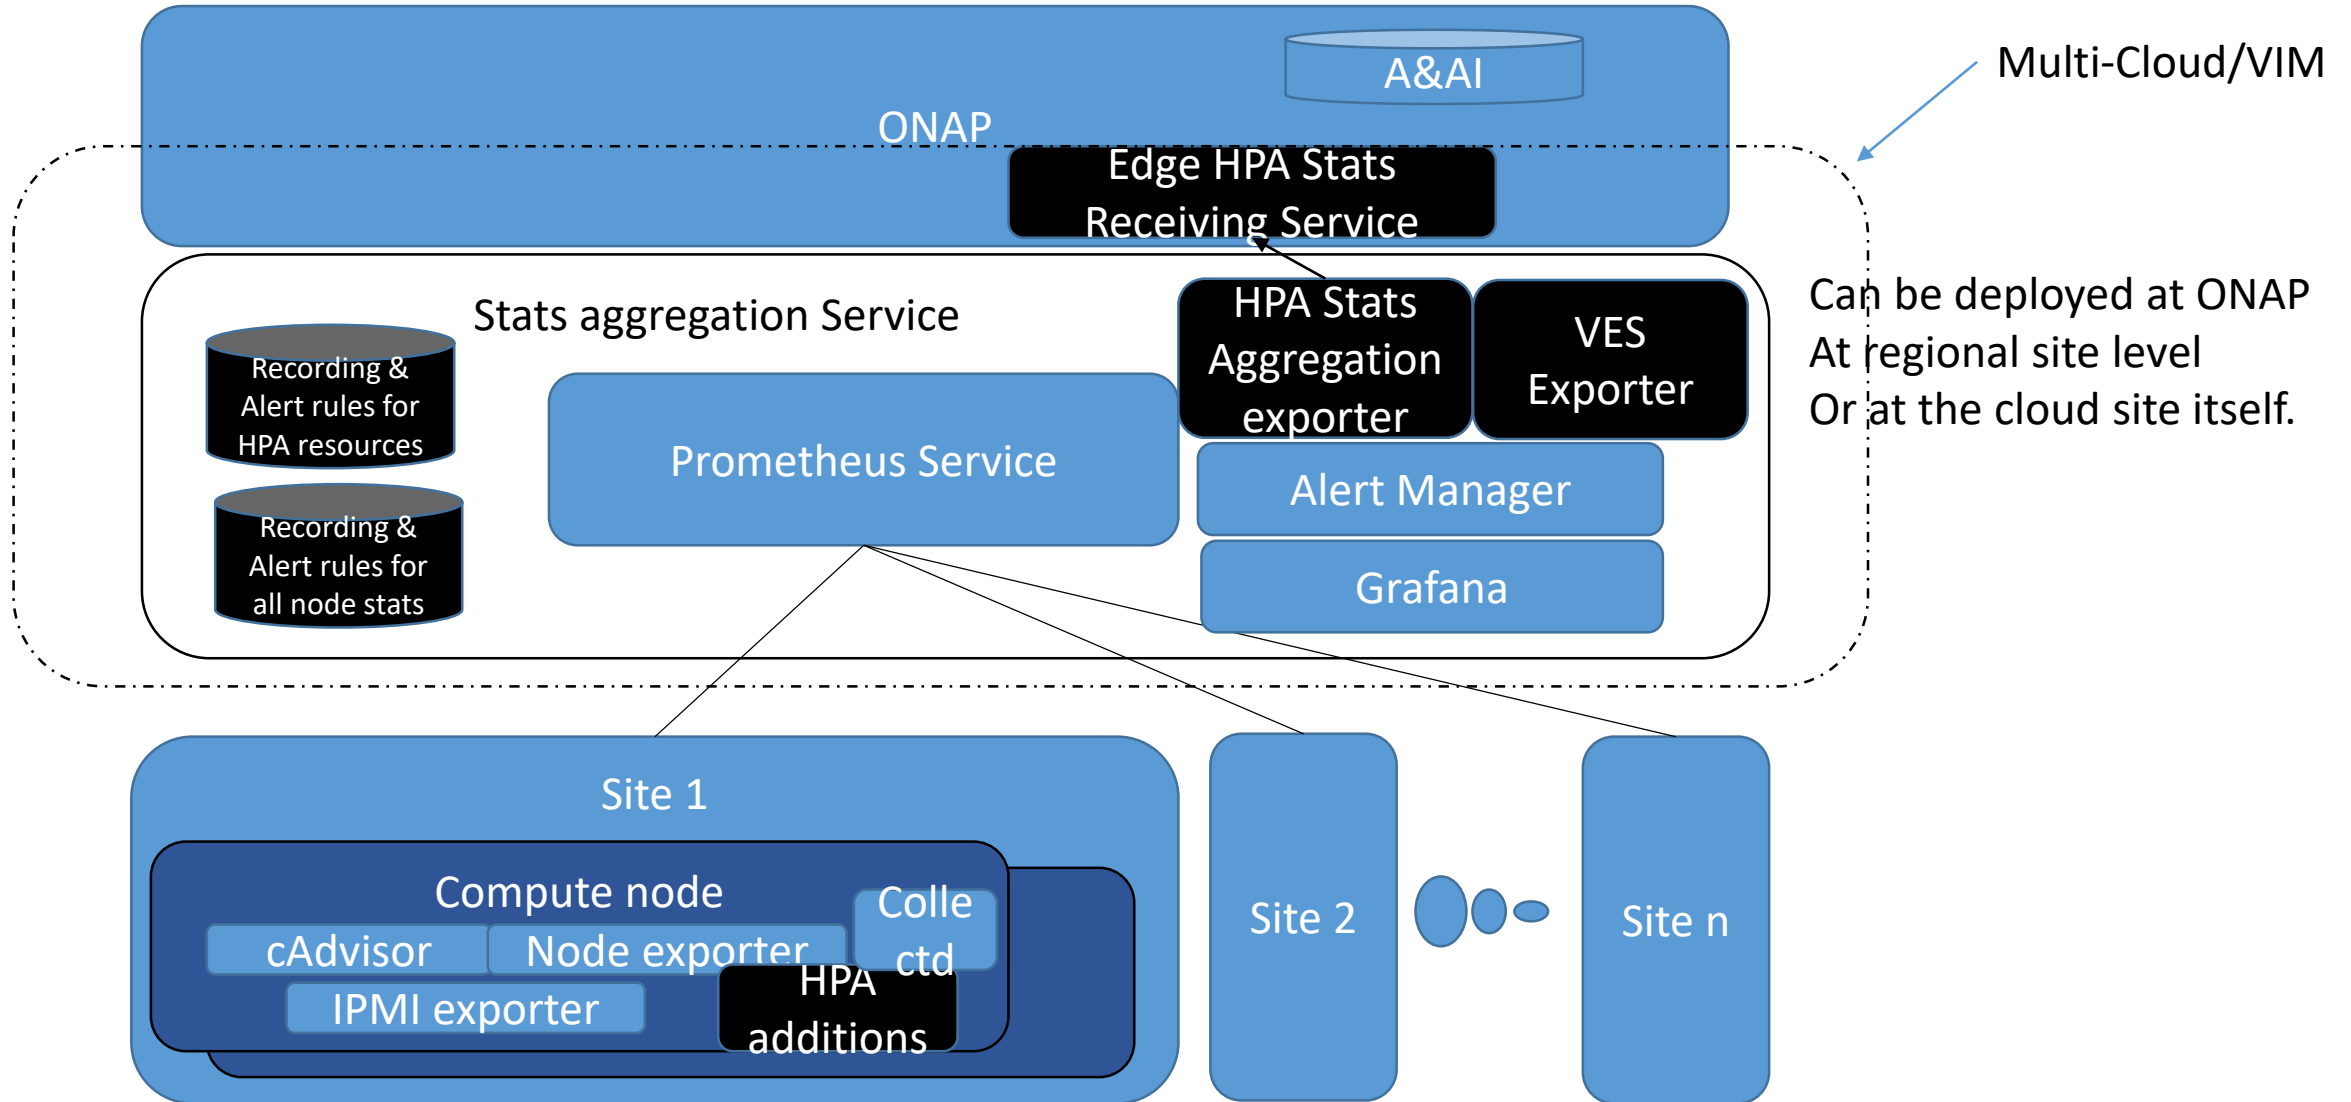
A&AI

Multi-Cloud/VIM

ONAP

Edge HPA Stats Receiving Service

Stats aggregation Service

HPA Stats Aggregation exporter

VES Exporter

Can be deployed at ONAP
At regional site level
Or at the cloud site itself.

Recording & Alert rules for HPA resources

Recording & Alert rules for all node stats

Prometheus Service

Alert Manager

Grafana

Site 1

Compute node

cAdvisor

Node exporter

Colle ctd

HPA additions

IPMI exporter

Site 2

Site n